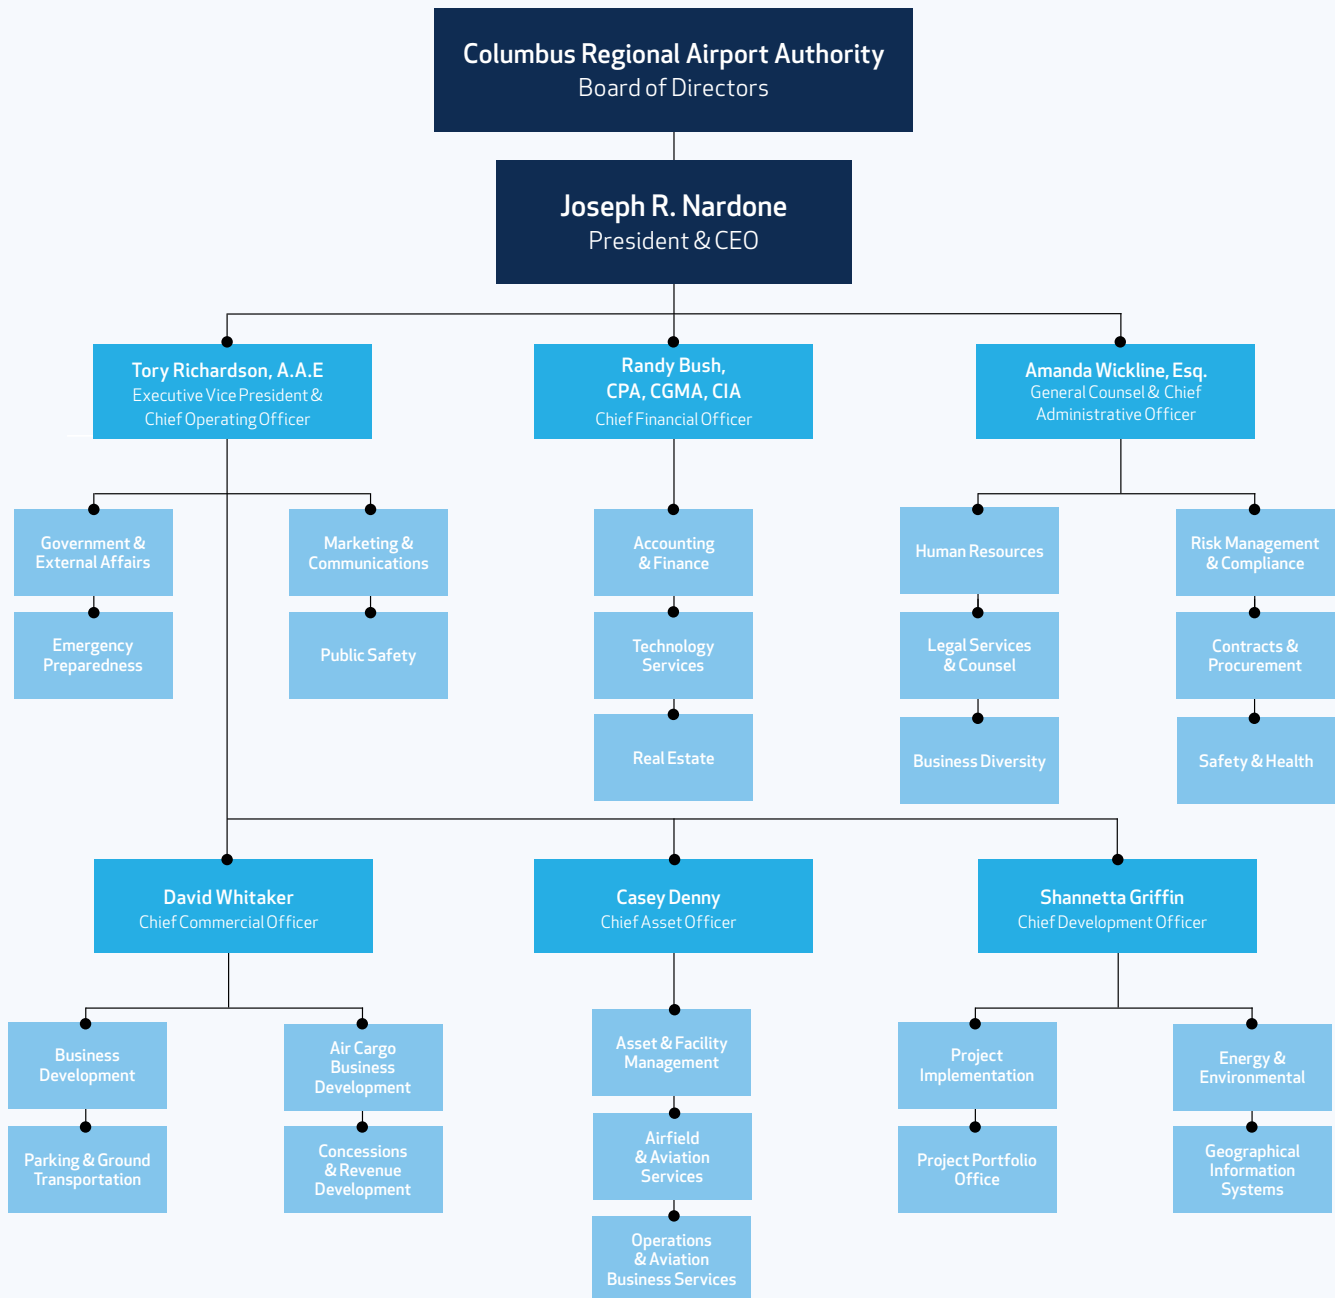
Columbus Regional Airport Authority
Board of Directors

Joseph R. Nardone
President & CEO

Tory Richardson, A.A.E
Executive Vice President & Chief Operating Officer

Randy Bush, CPA, CGMA, CIA
Chief Financial Officer

Amanda Wickline, Esq.
General Counsel & Chief Administrative Officer

Government & External Affairs

Emergency Preparedness

Marketing & Communications

Public Safety

Accounting & Finance

Technology Services

Real Estate

Human Resources

Legal Services & Counsel

Business Diversity

Risk Management & Compliance

Contracts & Procurement

Safety & Health

David Whitaker
Chief Commercial Officer

Casey Denny
Chief Asset Officer

Shannetta Griffin
Chief Development Officer

Business Development

Parking & Ground Transportation

Air Cargo Business Development

Concessions & Revenue Development

Asset & Facility Management

Airfield & Aviation Services

Operations & Aviation Business Services

Project Implementation

Project Portfolio Office

Energy & Environmental

Geographical Information Systems